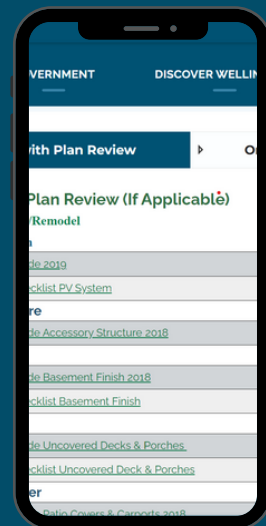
VERNMENT

DISCOVER WELLIN

ith Plan Review

O

Plan Review (If Applicable)

/Remodel

n

de 2019

cklist PV System

re

de Accessory Structure 2018

de Basement Finish 2018

cklist Basement Finish

de Uncovered Decks & Porches

cklist Uncovered Deck & Porches

er

Patio Covers & Carports 2018